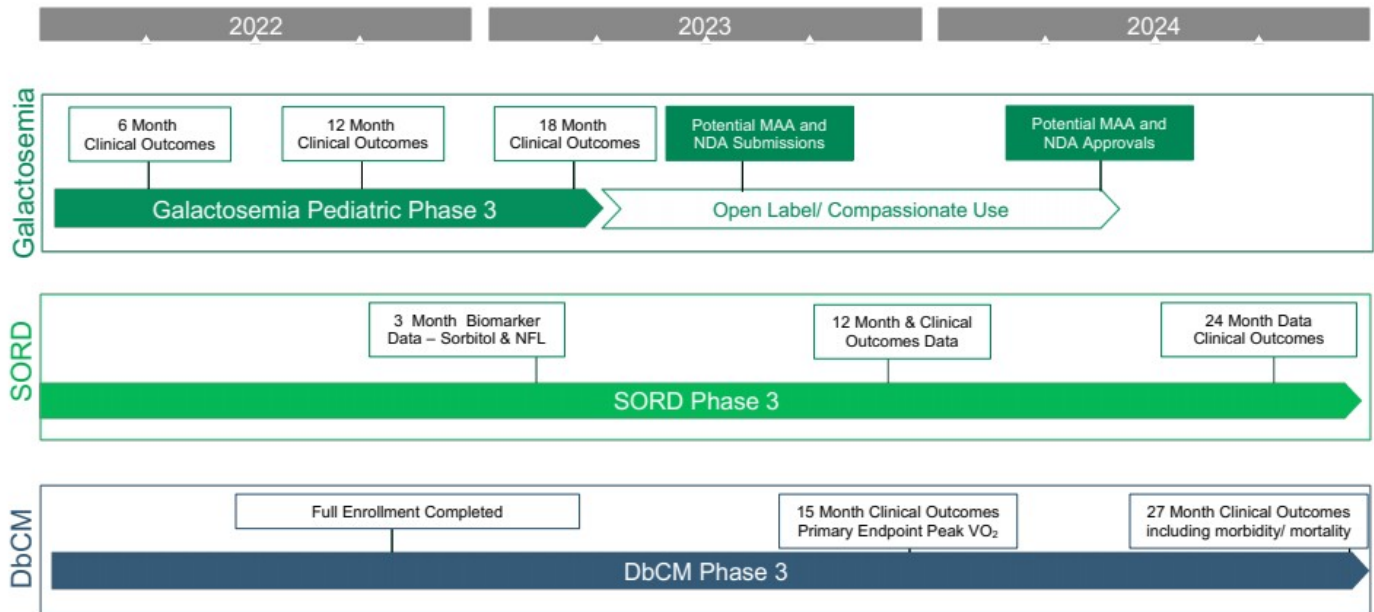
2022
2023
2024

Galactosemia

6 Month Clinical Outcomes

12 Month Clinical Outcomes

18 Month Clinical Outcomes

Potential MAA and NDA Submissions

Potential MAA and NDA Approvals

Galactosemia Pediatric Phase 3

Open Label/ Compassionate Use

SORD

3 Month Biomarker Data – Sorbitol & NFL

12 Month & Clinical Outcomes Data

24 Month Data Clinical Outcomes

SORD Phase 3

DbCM

Full Enrollment Completed

15 Month Clinical Outcomes Primary Endpoint Peak $VO_2$

27 Month Clinical Outcomes including morbidity/ mortality

DbCM Phase 3